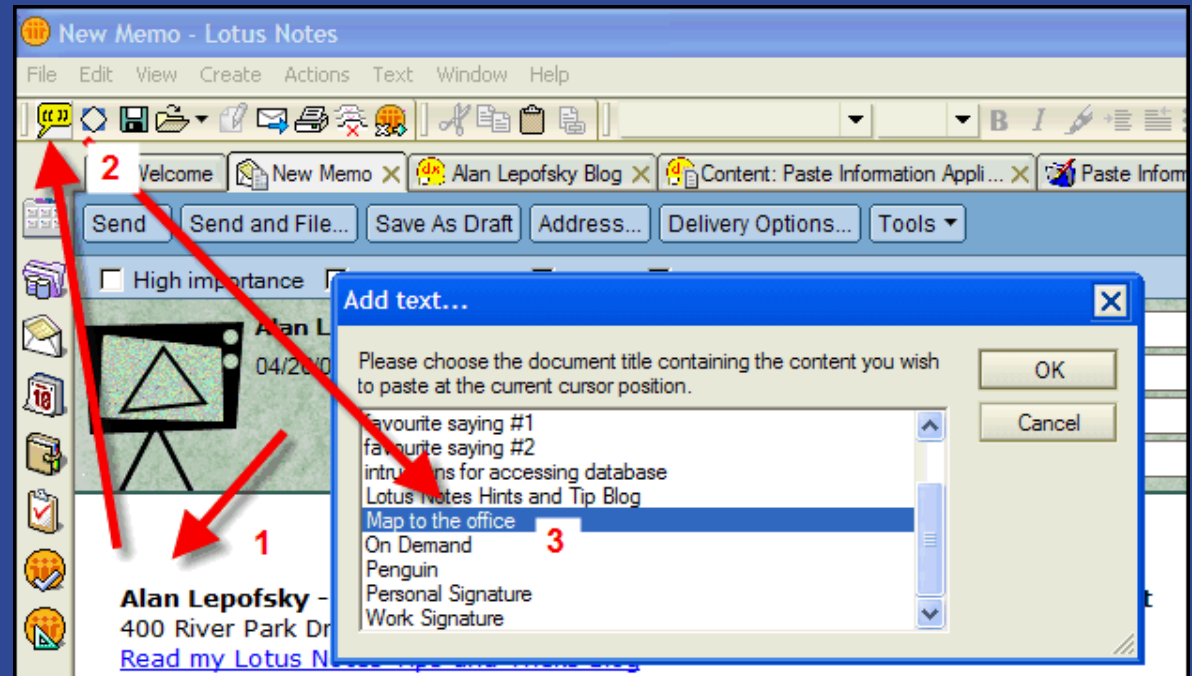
New Memo - Lotus Notes

File Edit View Create Actions Text Window Help

2 Welcome | New Memo | Alan Lepofsky Blog | Content: Paste Information Appli... | Paste Inform

Send | Send and File... | Save As Draft | Address... | Delivery Options... | Tools

High importance

Alan L

04/20/0

1

Alan Lepofsky -

400 River Park Dr

Read my Lotus Notes Tips and Tricks Blog

Add text...

Please choose the document title containing the content you wish to paste at the current cursor position.

OK

Cancel

favourite saying #1
favourite saying #2
intru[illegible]ns for accessing database
Lotus Notes Hints and Tip Blog
Map to the office
3
On Demand
Penguin
Personal Signature
Work Signature